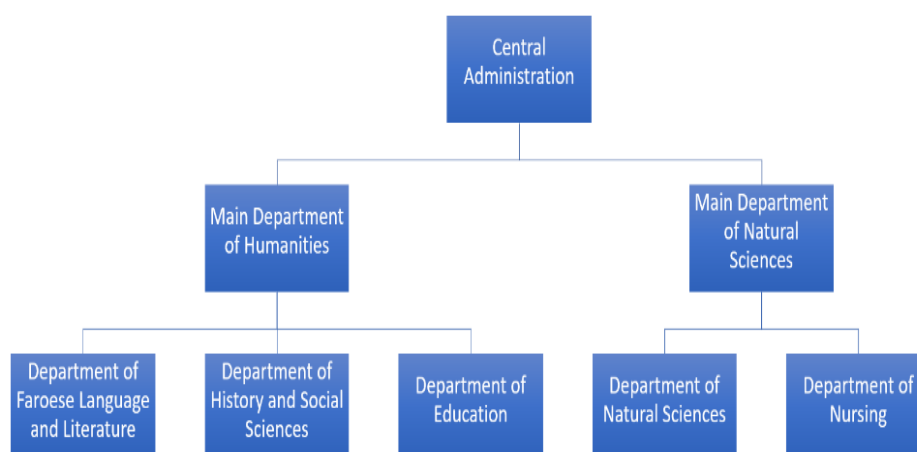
Central Administration

Main Department of Humanities

Main Department of Natural Sciences

Department of Faroese Language and Literature

Department of History and Social Sciences

Department of Education

Department of Natural Sciences

Department of Nursing